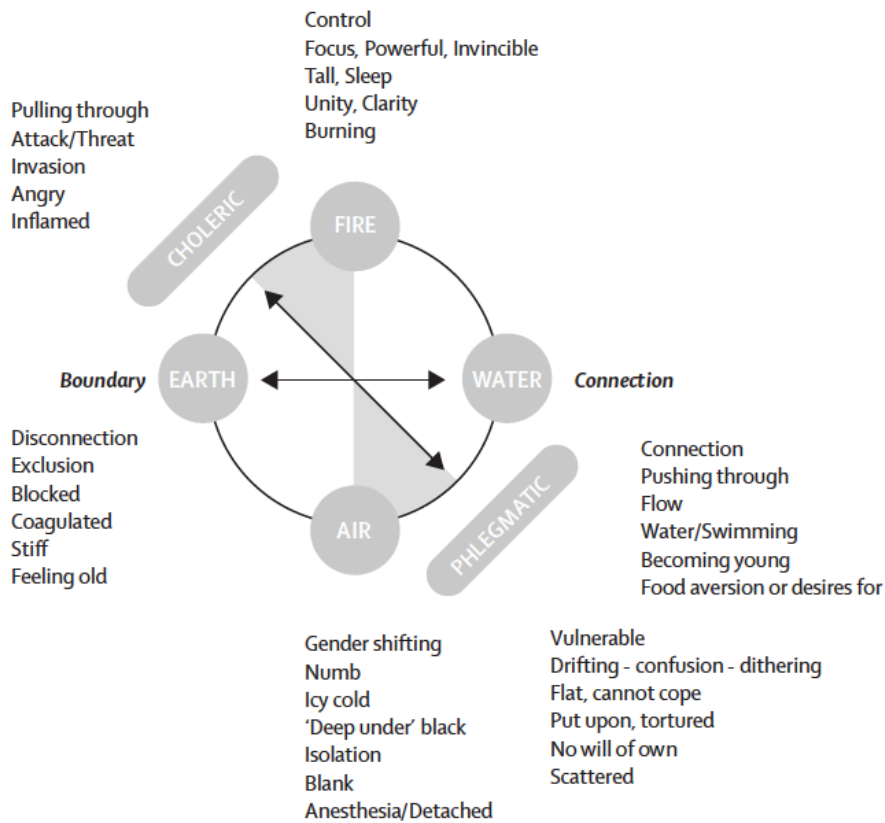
Control
Focus, Powerful, Invincible
Tall, Sleep
Unity, Clarity
Burning

Pulling through
Attack/Threat
Invasion
Angry
Inflamed

CHOLERIC

FIRE

Boundary EARTH

WATER Connection

AIR

PHLEGMATIC

Disconnection
Exclusion
Blocked
Coagulated
Stiff
Feeling old

Connection
Pushing through
Flow
Water/Swimming
Becoming young
Food aversion or desires for

Gender shifting
Numb
Icy cold
'Deep under' black
Isolation
Blank
Anesthesia/Detached

Vulnerable
Drifting - confusion - dithering
Flat, cannot cope
Put upon, tortured
No will of own
Scattered